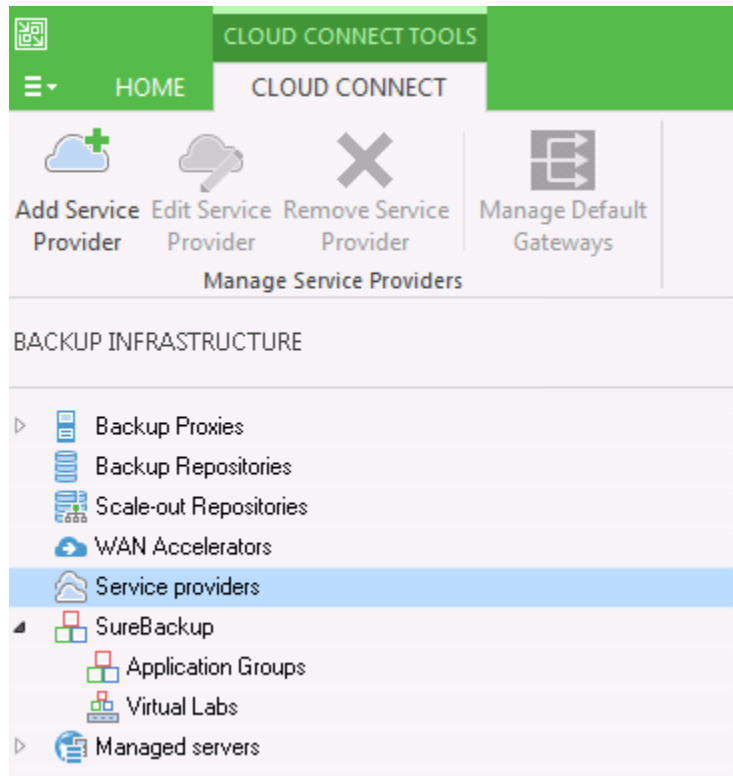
CLOUD CONNECT TOOLS

HOME

CLOUD CONNECT

Add Service Provider

Edit Service Provider

Remove Service Provider

Manage Default Gateways

Manage Service Providers

BACKUP INFRASTRUCTURE

Backup Proxies
Backup Repositories
Scale-out Repositories
WAN Accelerators
Service providers
SureBackup
Application Groups
Virtual Labs
Managed servers